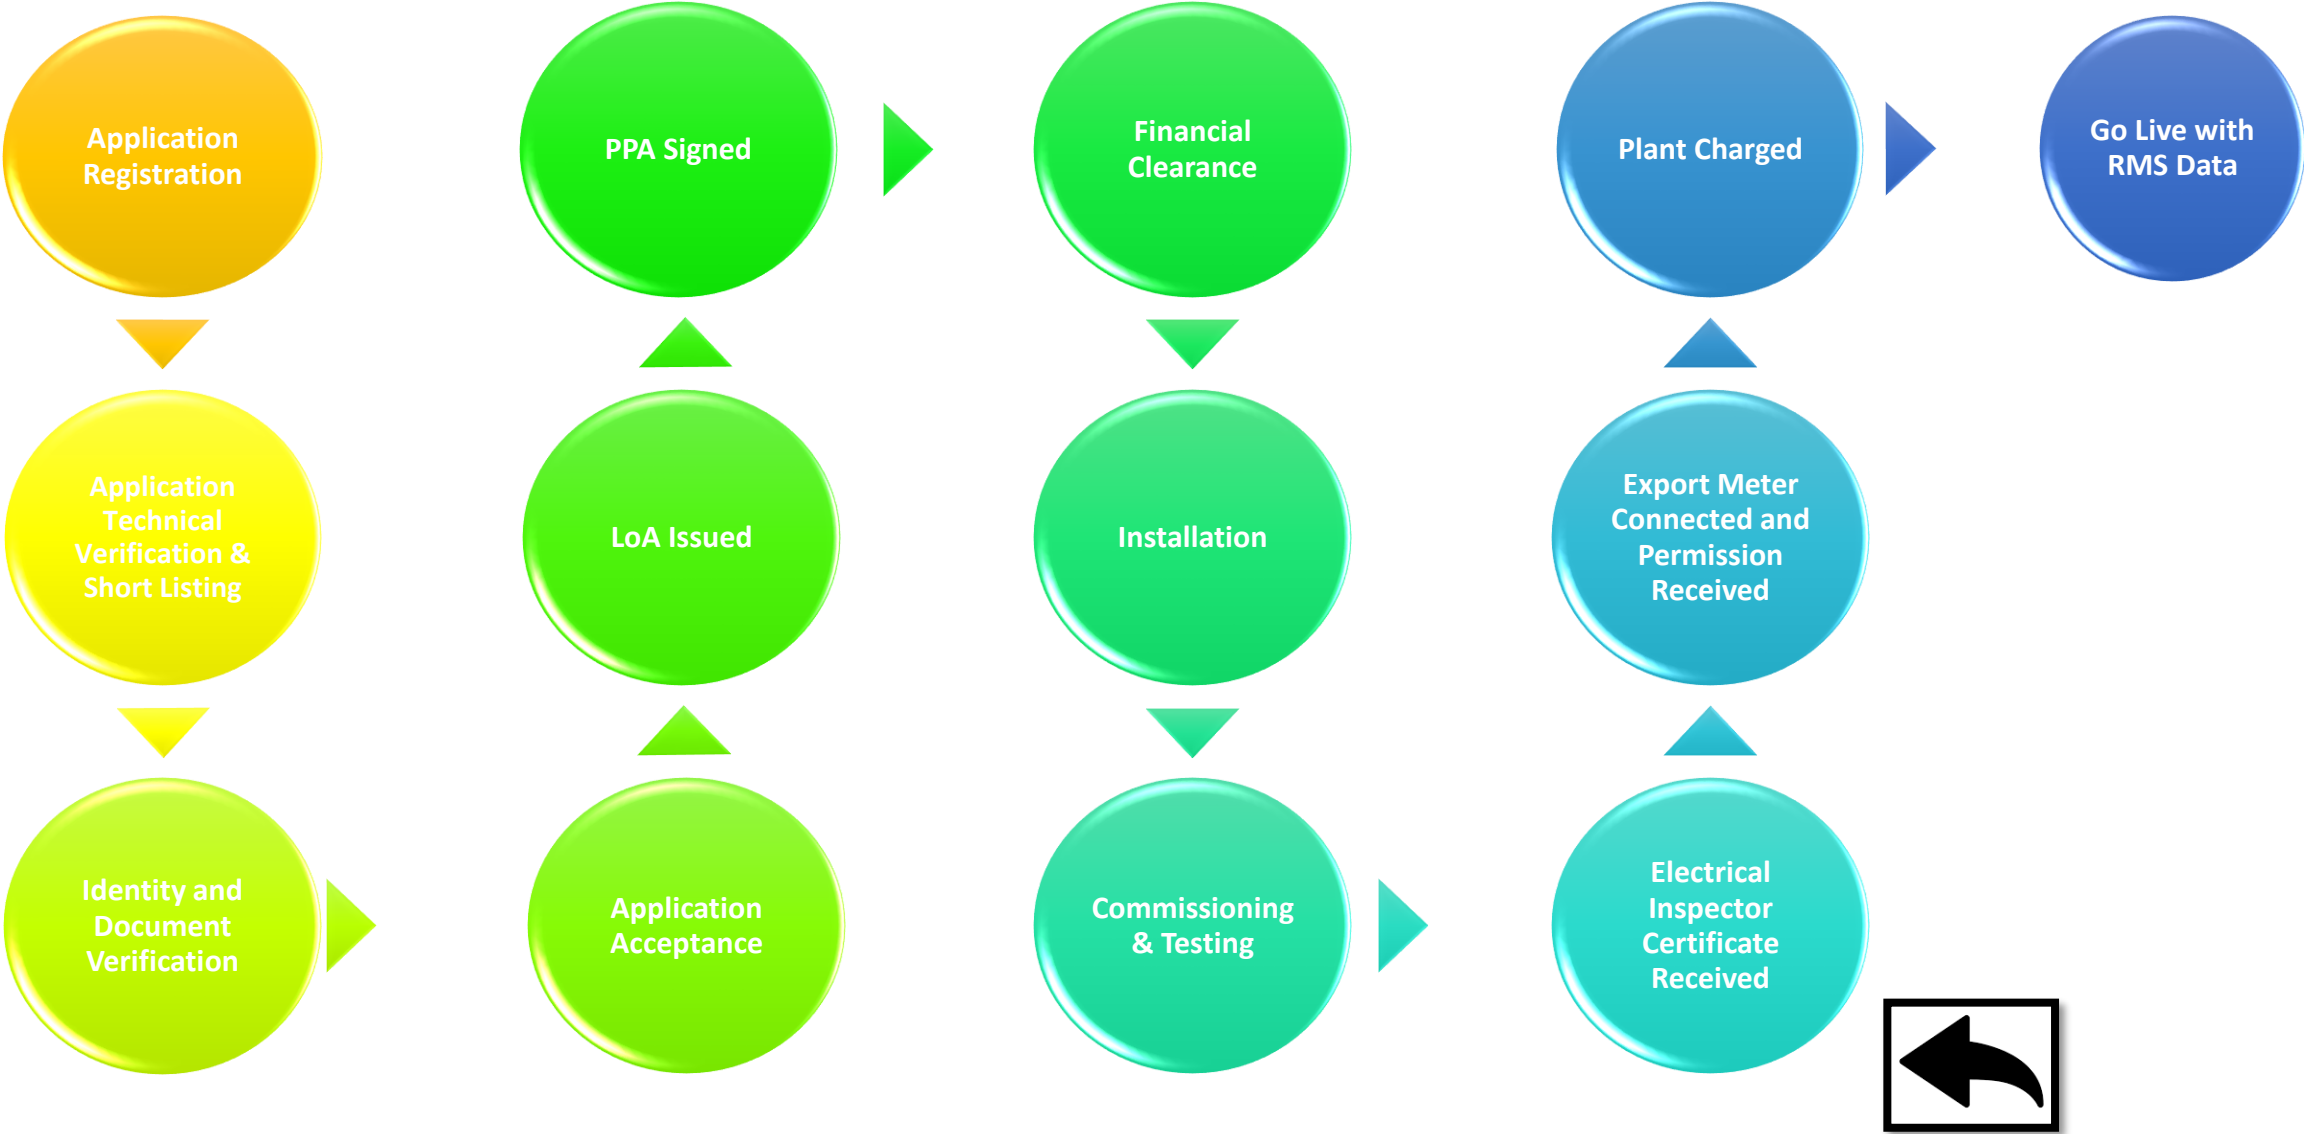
Application Registration

Application Technical Verification & Short Listing

Identity and Document Verification

Application Acceptance

LoA Issued

PPA Signed

Financial Clearance

Installation

Commissioning & Testing

Electrical Inspector Certificate Received

Export Meter Connected and Permission Received

Plant Charged

Go Live with RMS Data